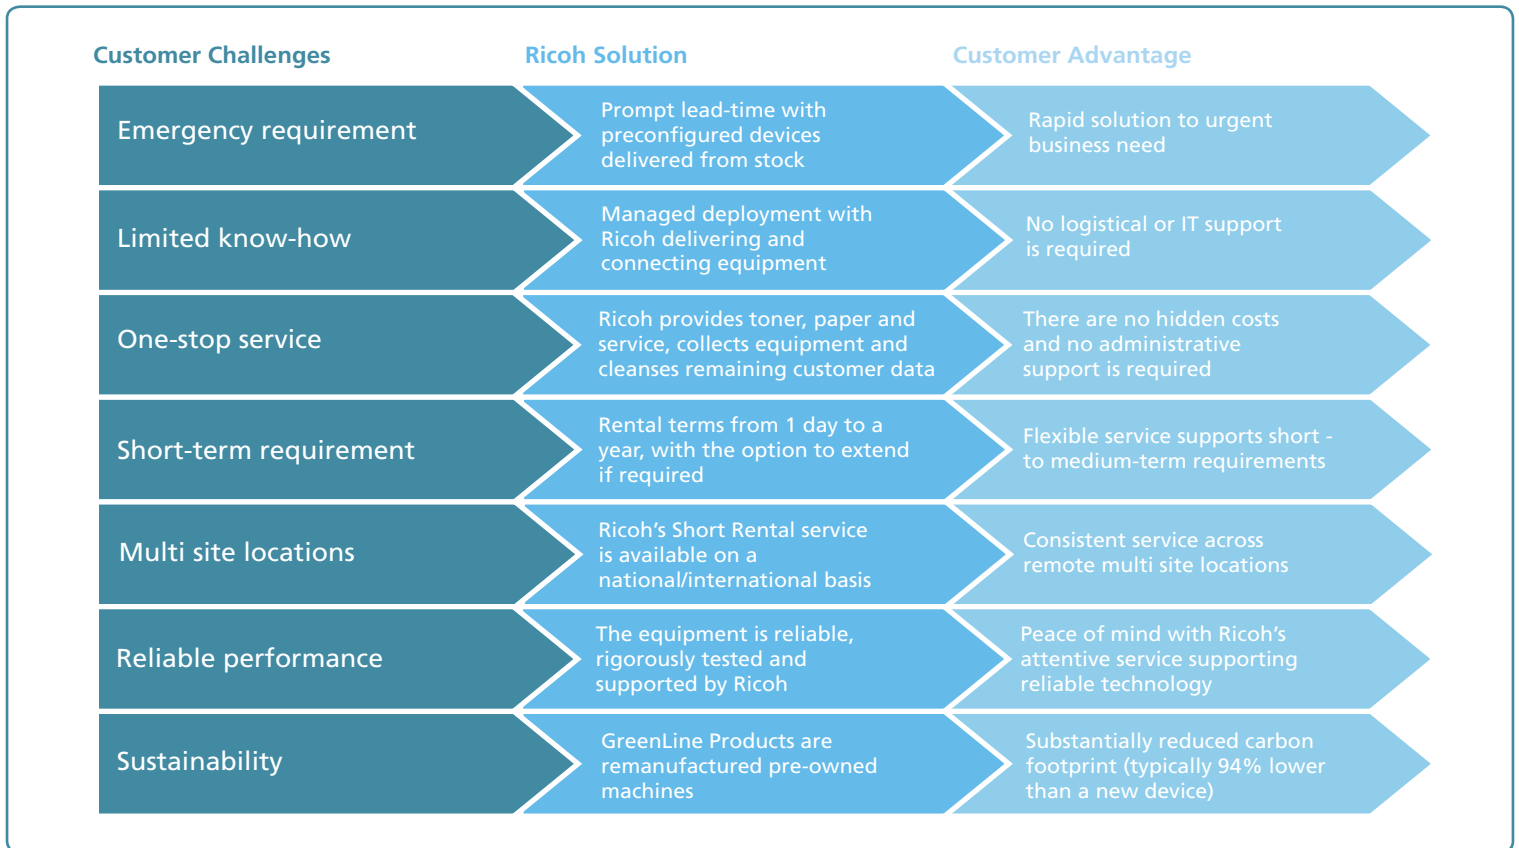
| Customer Challenges | Ricoh Solution | Customer Advantage |
|---|---|---|
| Emergency requirement | Prompt lead-time with preconfigured devices delivered from stock | Rapid solution to urgent business need |
| Limited know-how | Managed deployment with Ricoh delivering and connecting equipment | No logistical or IT support is required |
| One-stop service | Ricoh provides toner, paper and service, collects equipment and cleanses remaining customer data | There are no hidden costs and no administrative support is required |
| Short-term requirement | Rental terms from 1 day to a year, with the option to extend if required | Flexible service supports short - to medium-term requirements |
| Multi site locations | Ricoh's Short Rental service is available on a national/international basis | Consistent service across remote multi site locations |
| Reliable performance | The equipment is reliable, rigorously tested and supported by Ricoh | Peace of mind with Ricoh's attentive service supporting reliable technology |
| Sustainability | GreenLine Products are remanufactured pre-owned machines | Substantially reduced carbon footprint (typically 94% lower than a new device) |